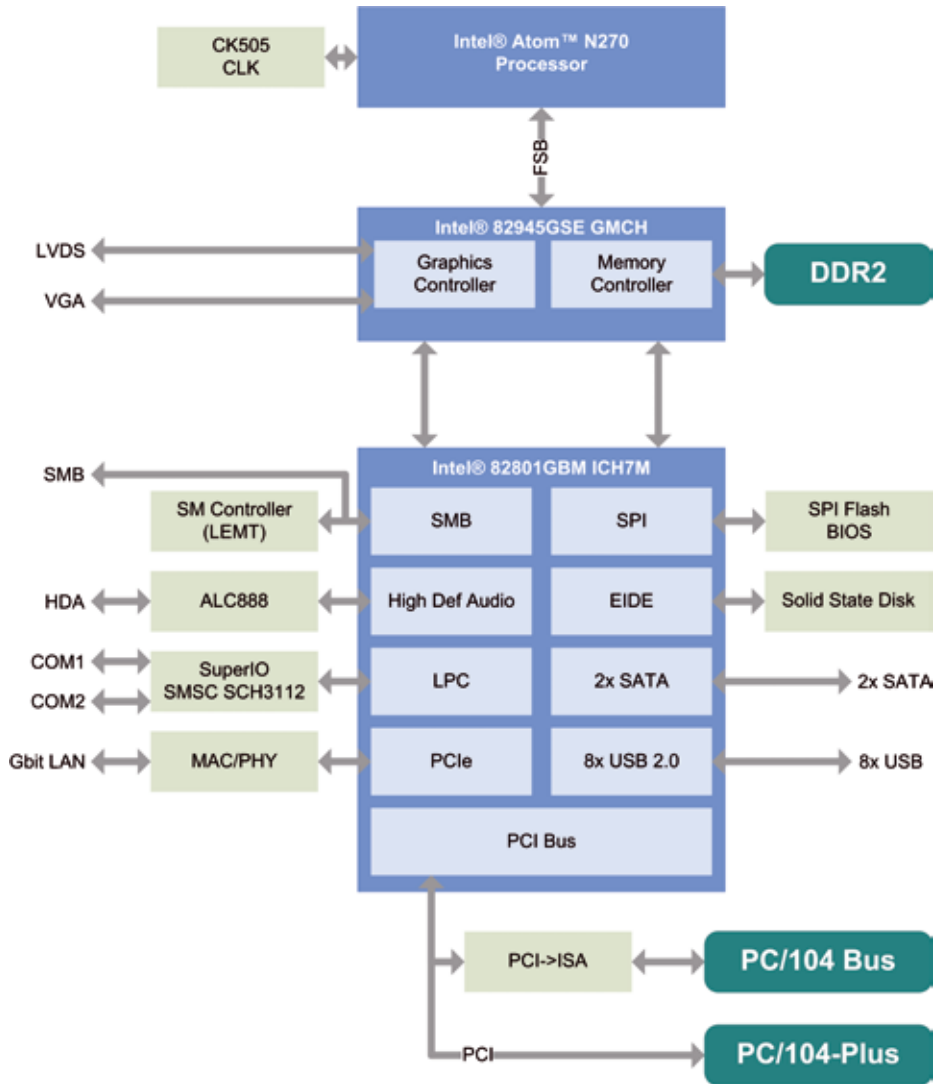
CK505
CLK

Intel® Atom™ N270
Processor

FSB

Intel® 82945GSE GMCH

LVDS

VGA

Graphics
Controller

Memory
Controller

DDR2

Intel® 82801GBM ICH7M

SMB

SM Controller
(LEMT)

SMB

SPI

SPI Flash
BIOS

HDA

ALC888

High Def Audio

EIDE

Solid State Disk

COM1

COM2

SuperIO
SMSC SCH3112

LPC

2x SATA

2x SATA

Gbit LAN

MAC/PHY

PCIe

8x USB 2.0

8x USB

PCI Bus

PCI->ISA

PC/104 Bus

PCI

PC/104-Plus